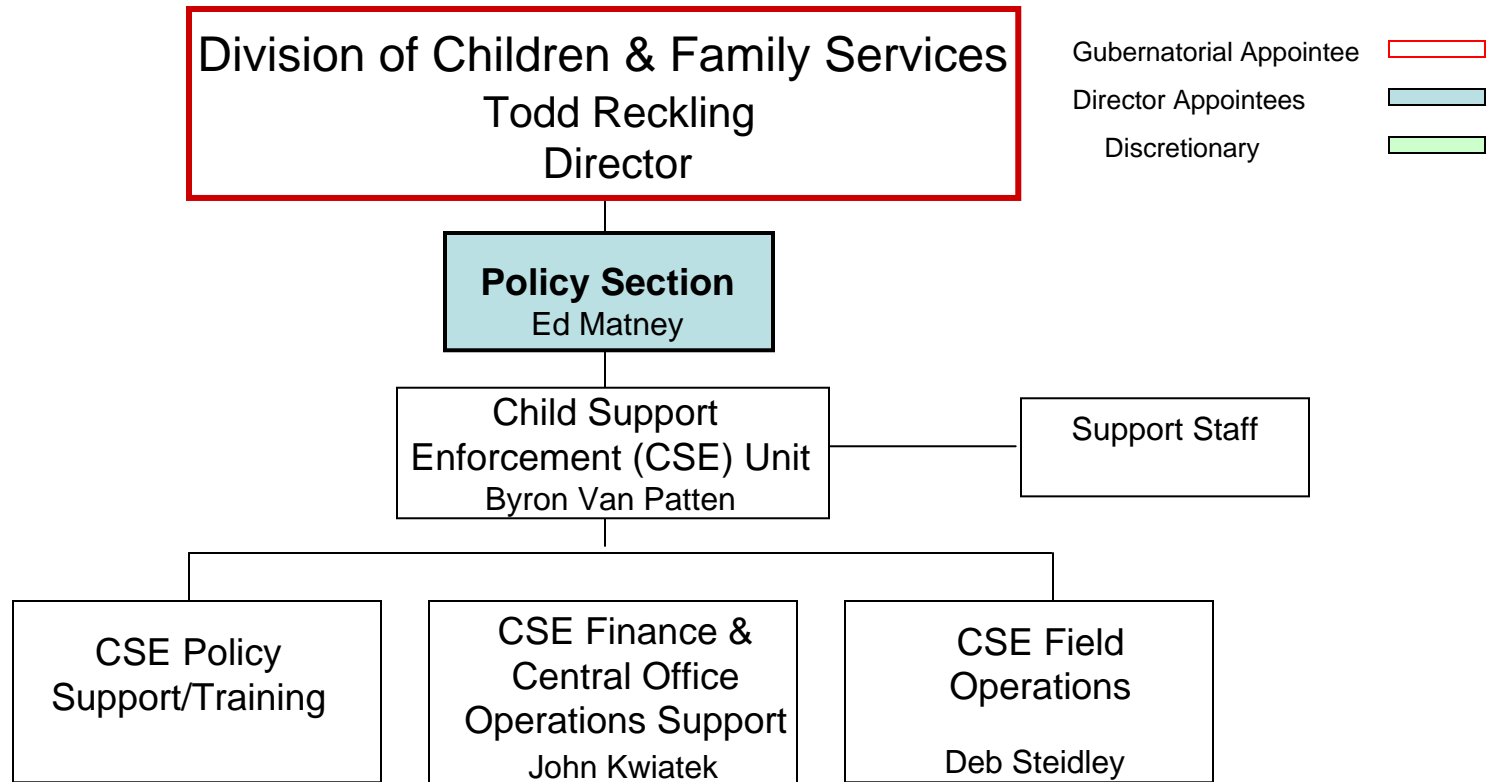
Division of Children & Family Services
Todd Reckling
Director

Gubernatorial Appointee
Director Appointees
Discretionary

Policy Section
Ed Matney

Child Support Enforcement (CSE) Unit
Byron Van Patten

Support Staff

CSE Policy Support/Training

CSE Finance & Central Office Operations Support
John Kwiatek

CSE Field Operations
Deb Steidley